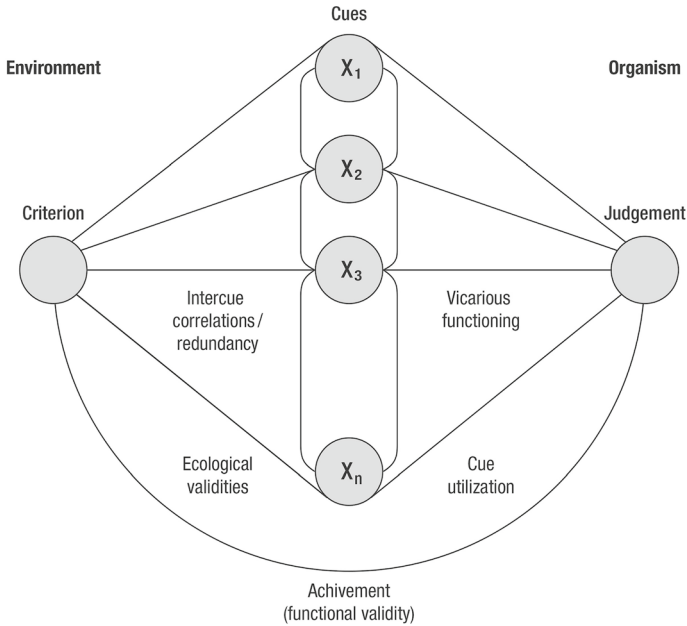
Cues

Environment

Organism

$X_1$

$X_2$

Criterion

Judgement

$X_3$

Intercue correlations / redundancy

Vicarious functioning

Ecological validities

$X_n$

Cue utilization

Achivement (functional validity)